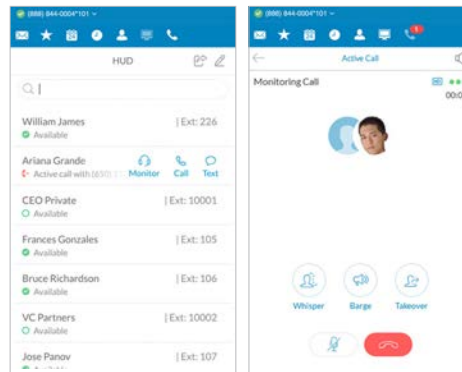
(888) 844-0004*101

HUD

William James | Ext: 226
Available

Ariana Grande
Active call with (650) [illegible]
Monitor Call Text

CEO Private | Ext: 10001
Available

Frances Gonzales | Ext: 105
Available

Bruce Richardson | Ext: 106
Available

VC Partners | Ext: 10002
Available

Jose Panov | Ext: 107
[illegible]

(888) 844-0004*101

1

Active Call

Monitoring Call

00:0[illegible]

Whisper Barge Takeover